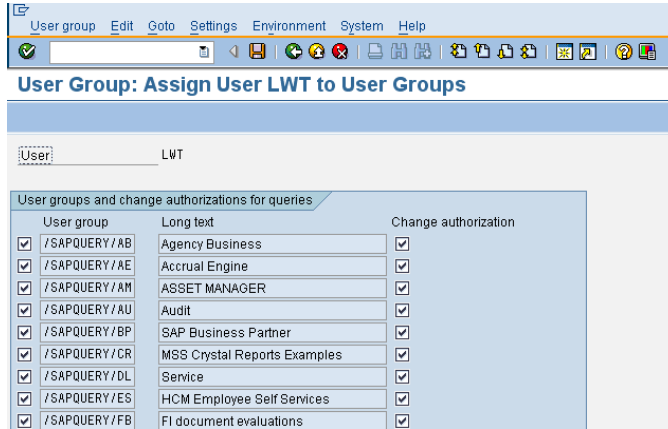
User group Edit Goto Settings Environment System Help

User Group: Assign User LWT to User Groups

User LWT

User groups and change authorizations for queries

| | User group | Long text | Change authorization |
|---|---|---|---|
| ☑ | /SAPQUERY/AB | Agency Business | ☑ |
| ☑ | /SAPQUERY/AE | Accrual Engine | ☑ |
| ☑ | /SAPQUERY/AM | ASSET MANAGER | ☑ |
| ☑ | /SAPQUERY/AU | Audit | ☑ |
| ☑ | /SAPQUERY/BP | SAP Business Partner | ☑ |
| ☑ | /SAPQUERY/CR | MSS Crystal Reports Examples | ☑ |
| ☑ | /SAPQUERY/DL | Service | ☑ |
| ☑ | /SAPQUERY/ES | HCM Employee Self Services | ☑ |
| ☑ | /SAPQUERY/FB | FI document evaluations | ☑ |